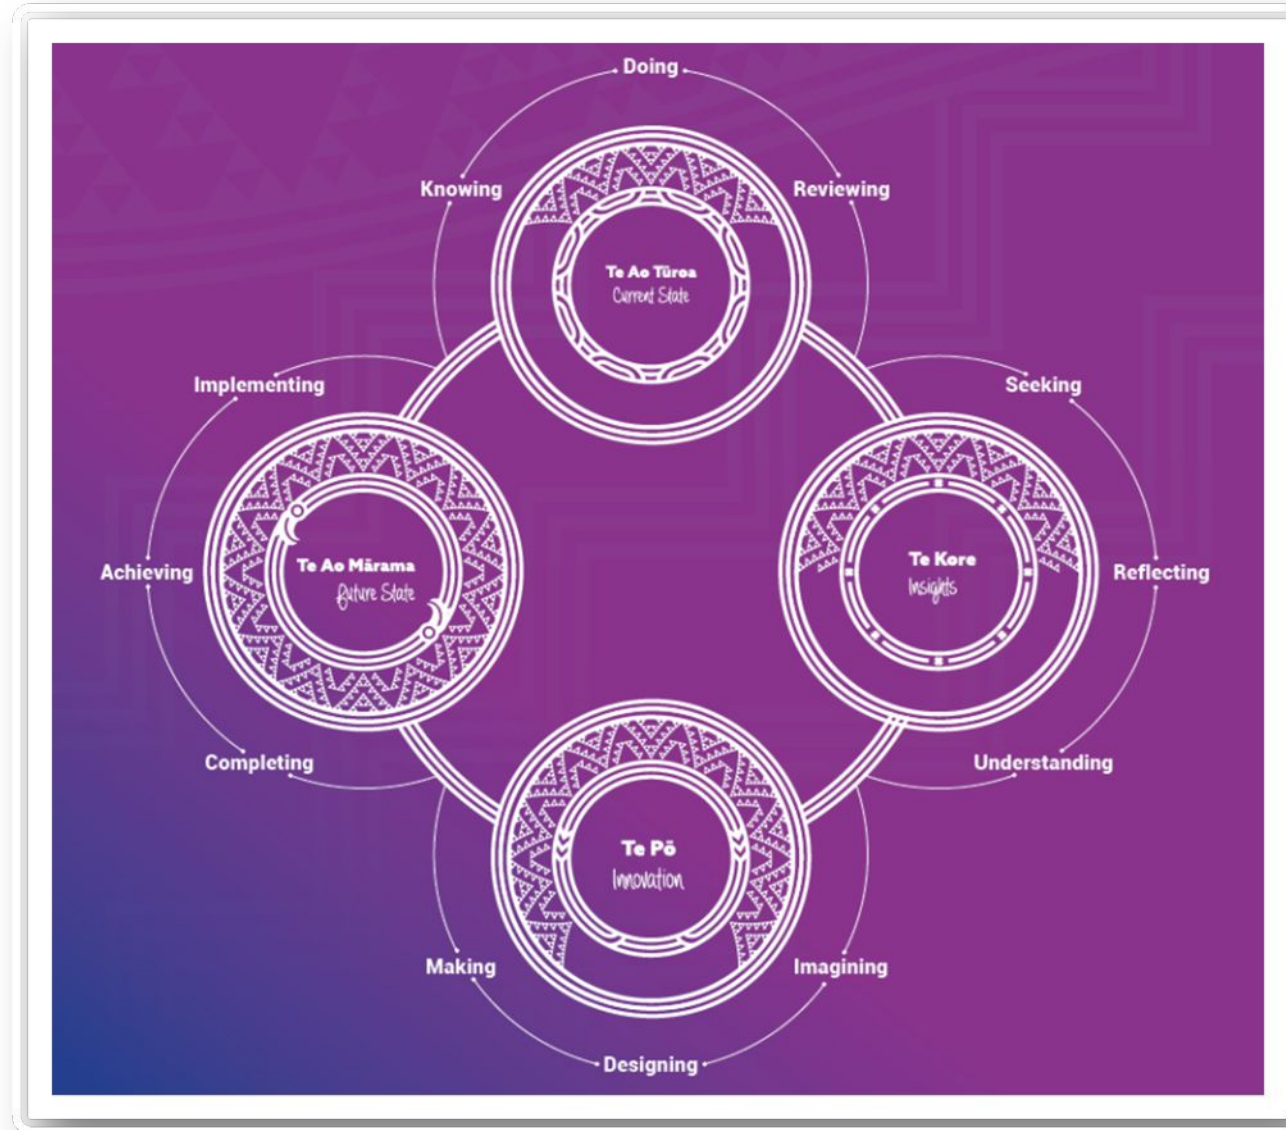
Doing

Knowing

Reviewing

Te Ao Tūroa
Current State

Implementing

Seeking

Achieving

Te Ao Mārama
Future State

Te Kore
Insights

Reflecting

Completing

Understanding

Te Pō
Innovation

Making

Imagining

Designing